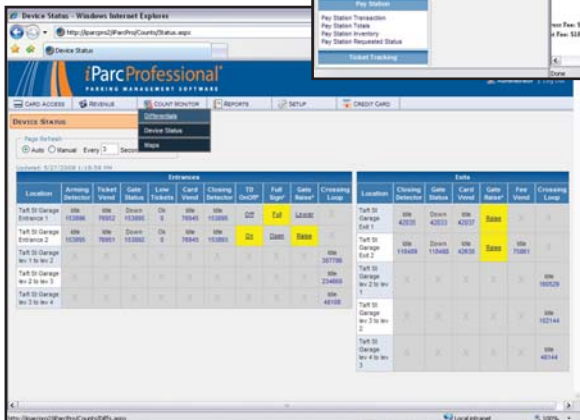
Device Status - Windows Internet Explorer

http://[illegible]/iParcProj/Counts/Status.aspx

Device Status

Pay Station

Pay Station Transaction
Pay Station Totals
Pay Station Inventory
Pay Station Requested Status

Ticket Tracking

Done

iParcProfessional®

PARKING MANAGEMENT SOFTWARE

CARD ACCESS | REVENUE | COUNT MONITOR | REPORTS | SETUP | CREDIT CARD

Differentials
Device Status
Maps

DEVICE STATUS

Page Refresh
Auto Manual Every 3 Seconds

Updated: 5/27/2008 1:18:58 PM

Entrances

| Location | Arming Detector | Ticket Vend | Gate Status | Low Tickets | Card Vend | Closing Detector | TII On/Off | Full Sign* | Gate Raise* | Crossing Loop |
|---|---|---|---|---|---|---|---|---|---|---|
| Taft St Garage Entrance 1 | Idle 153896 | Idle 76952 | Down 153892 | Ok 0 | Idle 76945 | Idle 153895 | Off | Full | Lower | |
| Taft St Garage Entrance 2 | Idle 153895 | Idle 76951 | Down 153892 | Ok 0 | Idle 76945 | Idle 153895 | On | Open | Raise | |
| Taft St Garage lev 1 to lev 2 | | | | | | | | | | Idle 307786 |
| Taft St Garage lev 2 to lev 3 | | | | | | | | | | Idle 234668 |
| Taft St Garage lev 2 to lev 4 | | | | | | | | | | Idle 48108 |

Exits

| Location | Closing Detector | Gate Status | Card Vend | Gate Raise* | Fee Vend | Crossing Loop |
|---|---|---|---|---|---|---|
| Taft St Garage Exit 1 | Idle 42633 | Down 42633 | Idle 42637 | Raise | | |
| Taft St Garage Exit 2 | Idle 116489 | Down 116488 | Idle 42636 | Raise | Idle 75861 | |
| Taft St Garage lev 2 to lev 1 | | | | | | Idle 160529 |
| Taft St Garage lev 3 to lev 2 | | | | | | Idle 162144 |
| Taft St Garage lev 4 to lev 3 | | | | | | Idle 48144 |

Local intranet
100%